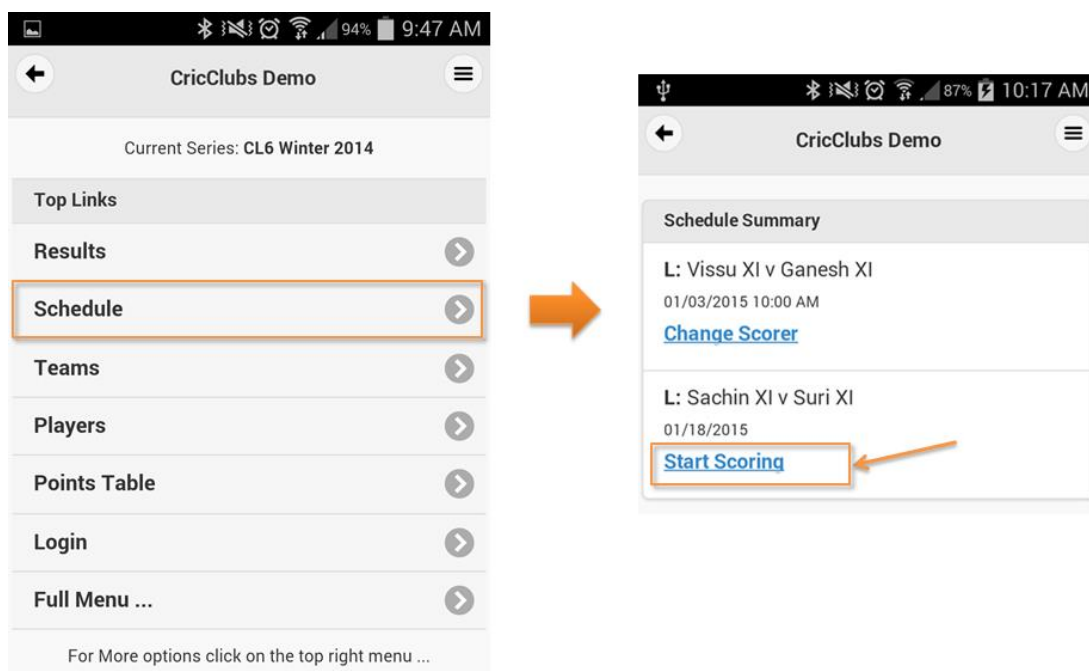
94% 9:47 AM

CricClubs Demo

Current Series: CL6 Winter 2014

Top Links

Results

Schedule

Teams

Players

Points Table

Login

Full Menu ...

For More options click on the top right menu ...

87% 10:17 AM

CricClubs Demo

Schedule Summary

L: Vissu XI v Ganesh XI

01/03/2015 10:00 AM

Change Scorer

L: Sachin XI v Suri XI

01/18/2015

Start Scoring